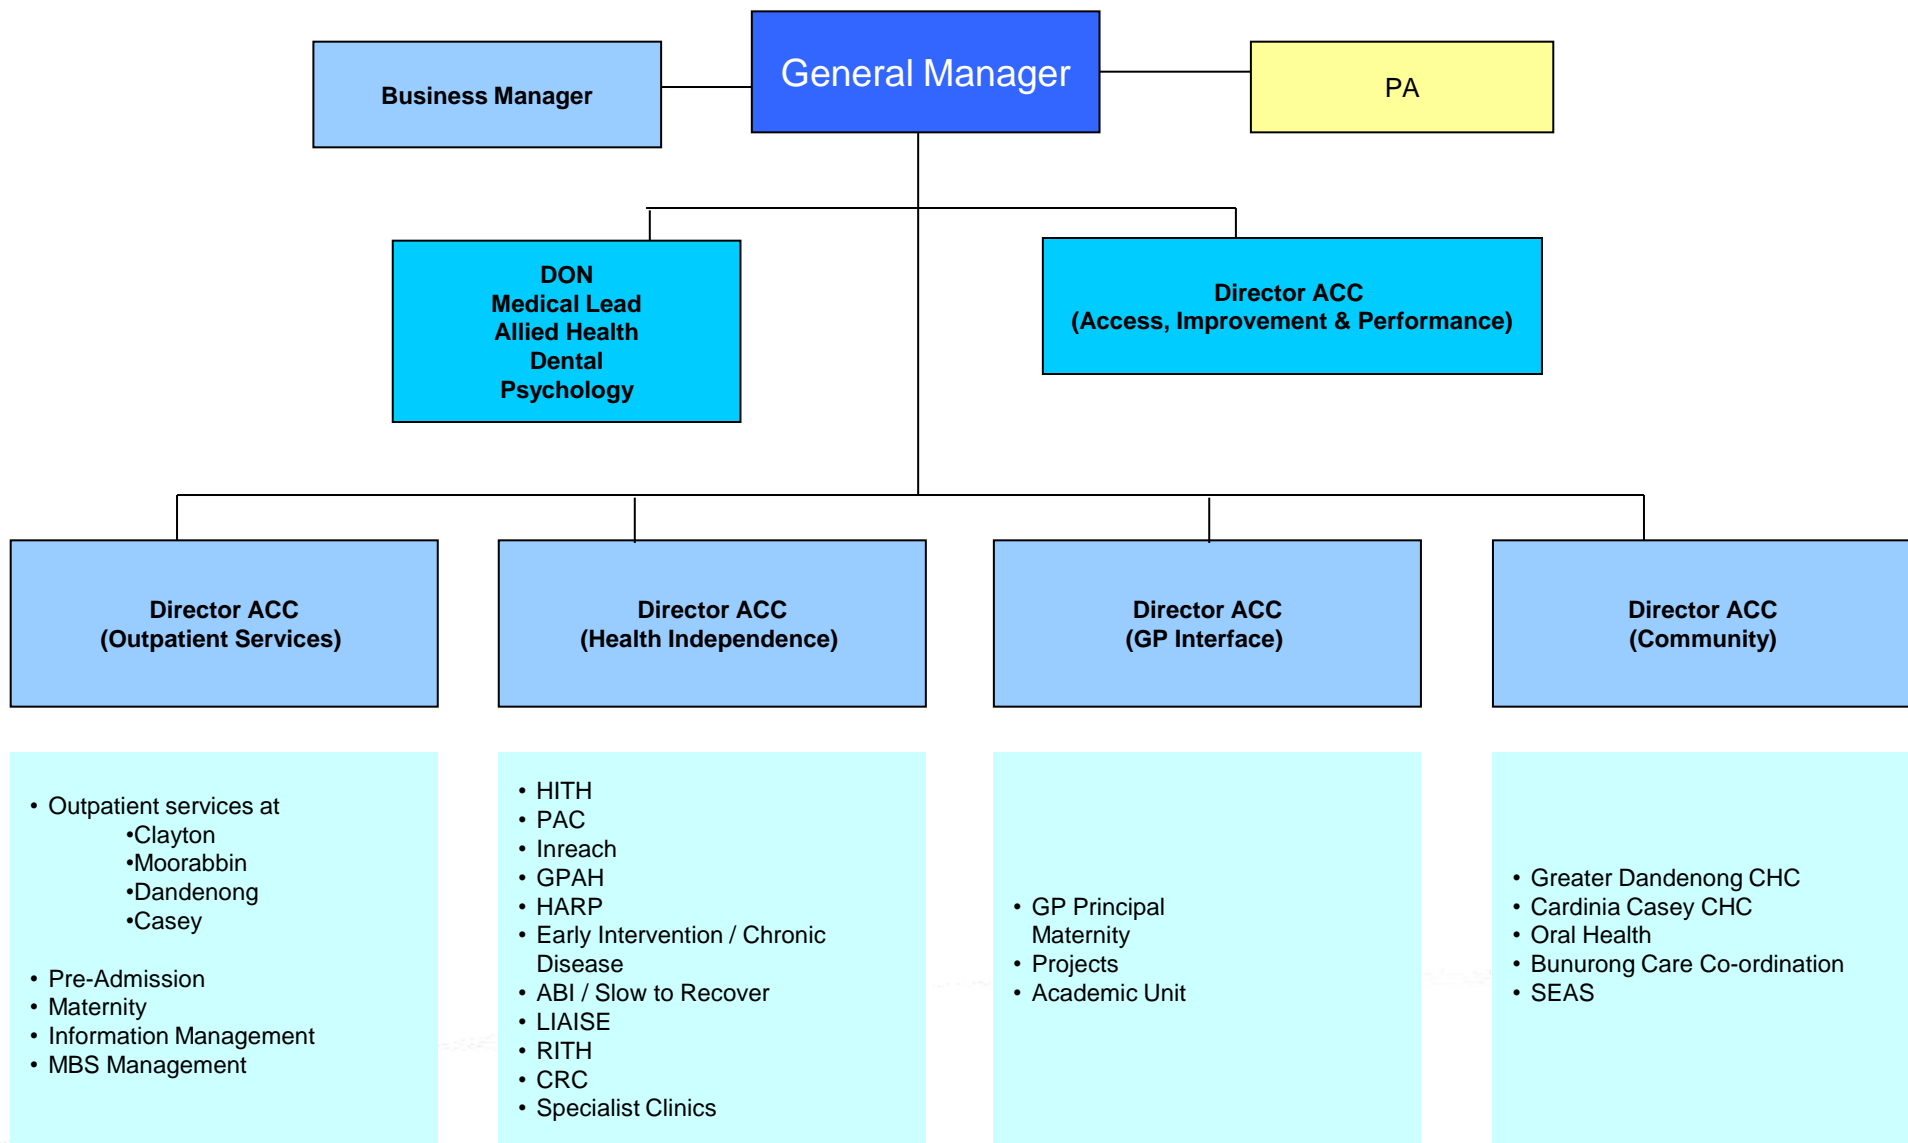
Business Manager

General Manager

PA

DON
Medical Lead
Allied Health
Dental
Psychology

Director ACC
(Access, Improvement & Performance)

Director ACC
(Outpatient Services)

Director ACC
(Health Independence)

Director ACC
(GP Interface)

Director ACC
(Community)

• Outpatient services at
•Clayton
•Moorabbin
•Dandenong
•Casey

• Pre-Admission
• Maternity
• Information Management
• MBS Management

• HITH
• PAC
• Inreach
• GPAH
• HARP
• Early Intervention / Chronic Disease
• ABI / Slow to Recover
• LIAISE
• RITH
• CRC
• Specialist Clinics

• GP Principal Maternity
• Projects
• Academic Unit

• Greater Dandenong CHC
• Cardinia Casey CHC
• Oral Health
• Bunurong Care Co-ordination
• SEAS